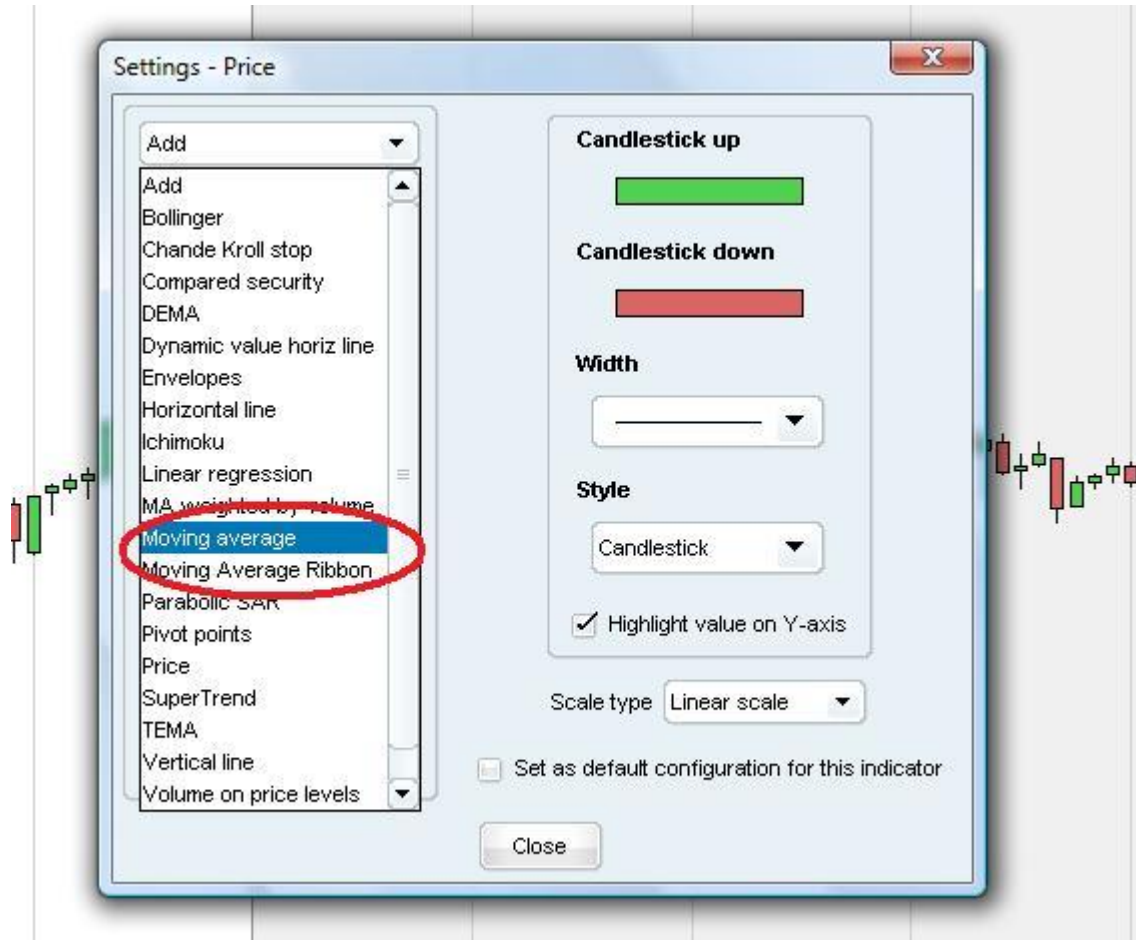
Settings - Price

Add

Add
Bollinger
Chande Kroll stop
Compared security
DEMA
Dynamic value horiz line
Envelopes
Horizontal line
Ichimoku
Linear regression
MA weighted by volume
Moving average
Moving Average Ribbon
Parabolic SAR
Pivot points
Price
SuperTrend
TEMA
Vertical line
Volume on price levels

Candlestick up

Candlestick down

Width

Style

Candlestick

Highlight value on Y-axis

Scale type Linear scale

Set as default configuration for this indicator

Close